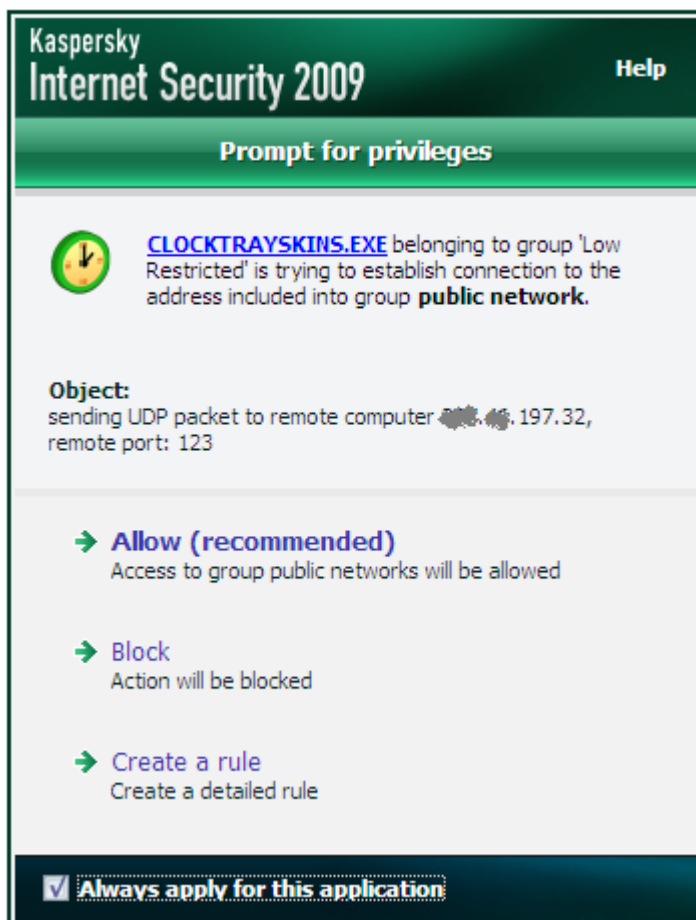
Kaspersky
Internet Security 2009

Help

Prompt for privileges

CLOCKTRAYSKINS.EXE belonging to group 'Low Restricted' is trying to establish connection to the address included into group **public network**.

**Object:**
sending UDP packet to remote computer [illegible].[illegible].197.32, remote port: 123

Allow (recommended)
Access to group public networks will be allowed

Block
Action will be blocked

Create a rule
Create a detailed rule

Always apply for this application